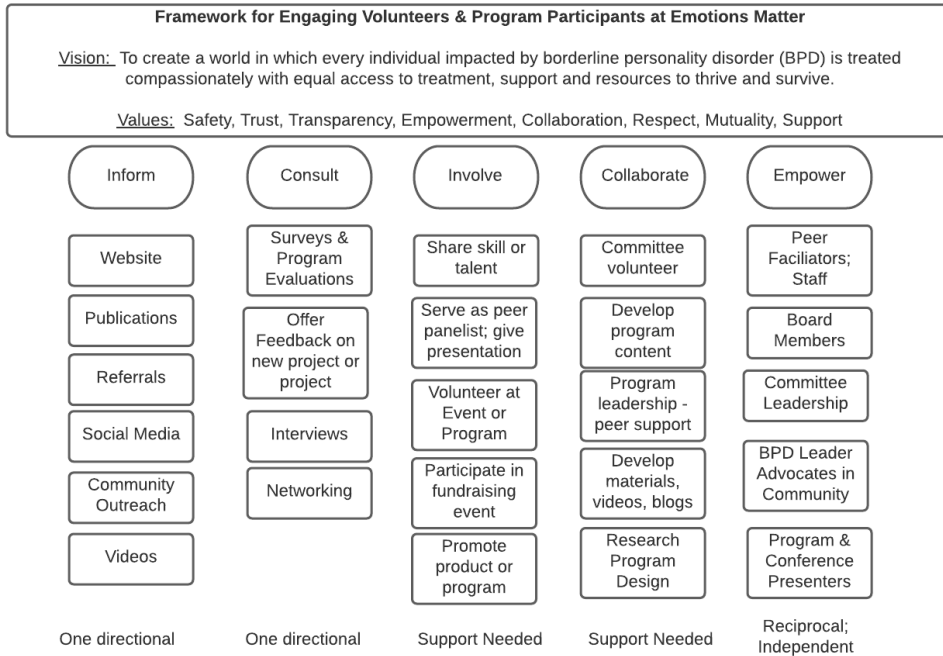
Framework for Engaging Volunteers & Program Participants at Emotions Matter

Vision: To create a world in which every individual impacted by borderline personality disorder (BPD) is treated compassionately with equal access to treatment, support and resources to thrive and survive.

Values: Safety, Trust, Transparency, Empowerment, Collaboration, Respect, Mutuality, Support

Inform

Website

Publications

Referrals

Social Media

Community Outreach

Videos

One directional

Consult

Surveys & Program Evaluations

Offer Feedback on new project or project

Interviews

Networking

One directional

Involve

Share skill or talent

Serve as peer panelist; give presentation

Volunteer at Event or Program

Participate in fundraising event

Promote product or program

Support Needed

Collaborate

Committee volunteer

Develop program content

Program leadership - peer support

Develop materials, videos, blogs

Research Program Design

Support Needed

Empower

Peer Faciliators; Staff

Board Members

Committee Leadership

BPD Leader Advocates in Community

Program & Conference Presenters

Reciprocal; Independent